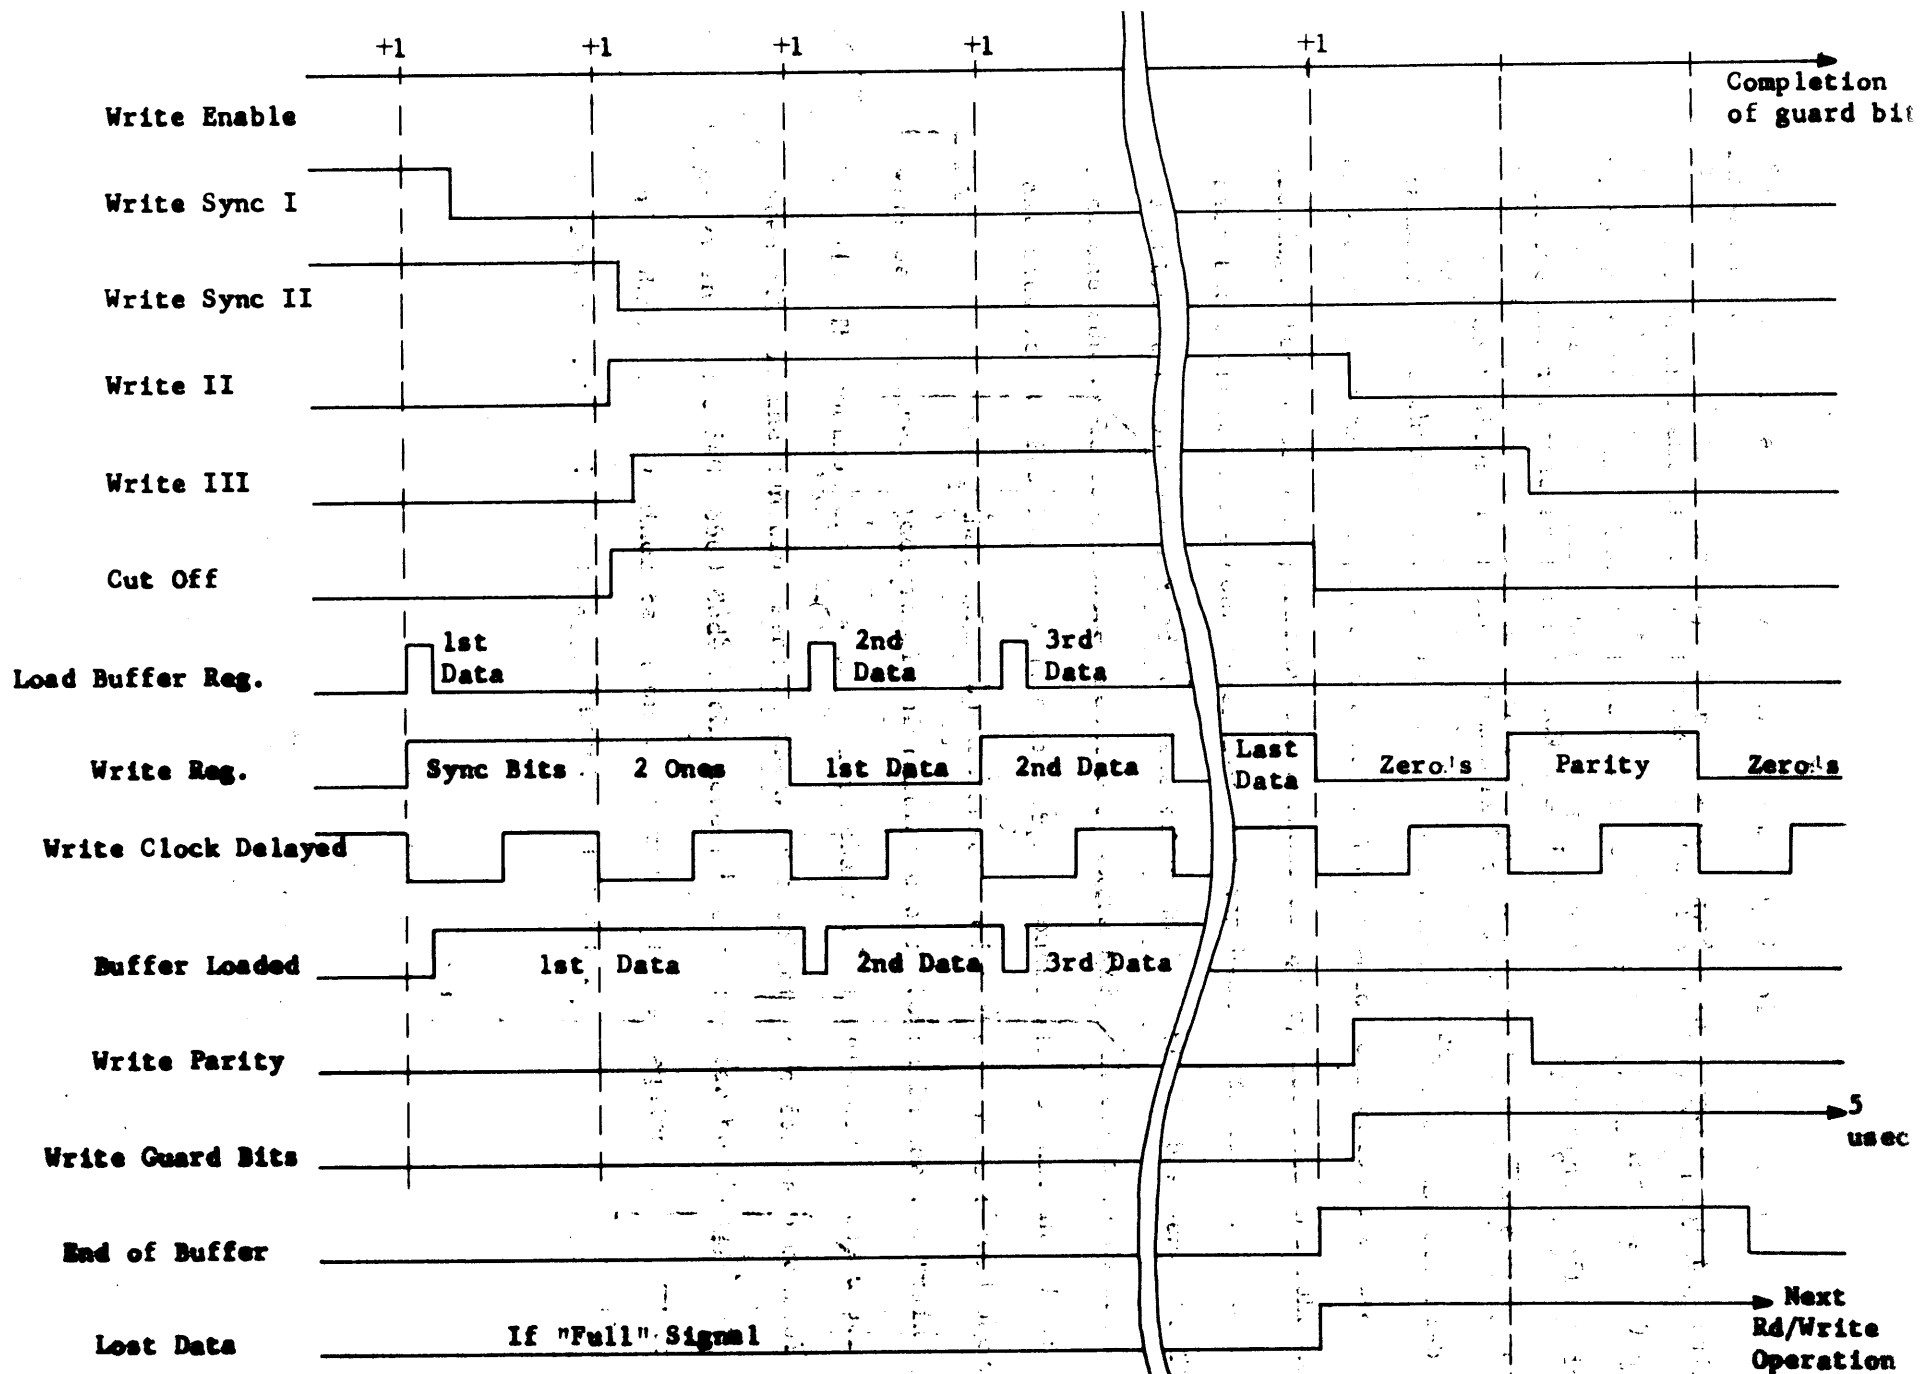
+1 +1 +1 +1 +1

Completion of guard bit

Write Enable

Write Sync I

Write Sync II

Write II

Write III

Cut Off

Load Buffer Reg.

1st Data

2nd Data

3rd Data

Write Reg.

Sync Bits

2 Ones

1st Data

2nd Data

Last Data

Zero's

Parity

Zero's

Write Clock Delayed

Buffer Loaded

1st Data

2nd Data

3rd Data

Write Parity

Write Guard Bits

5 usec

End of Buffer

Lost Data

If "Full" Signal

Next Rd/Write Operation